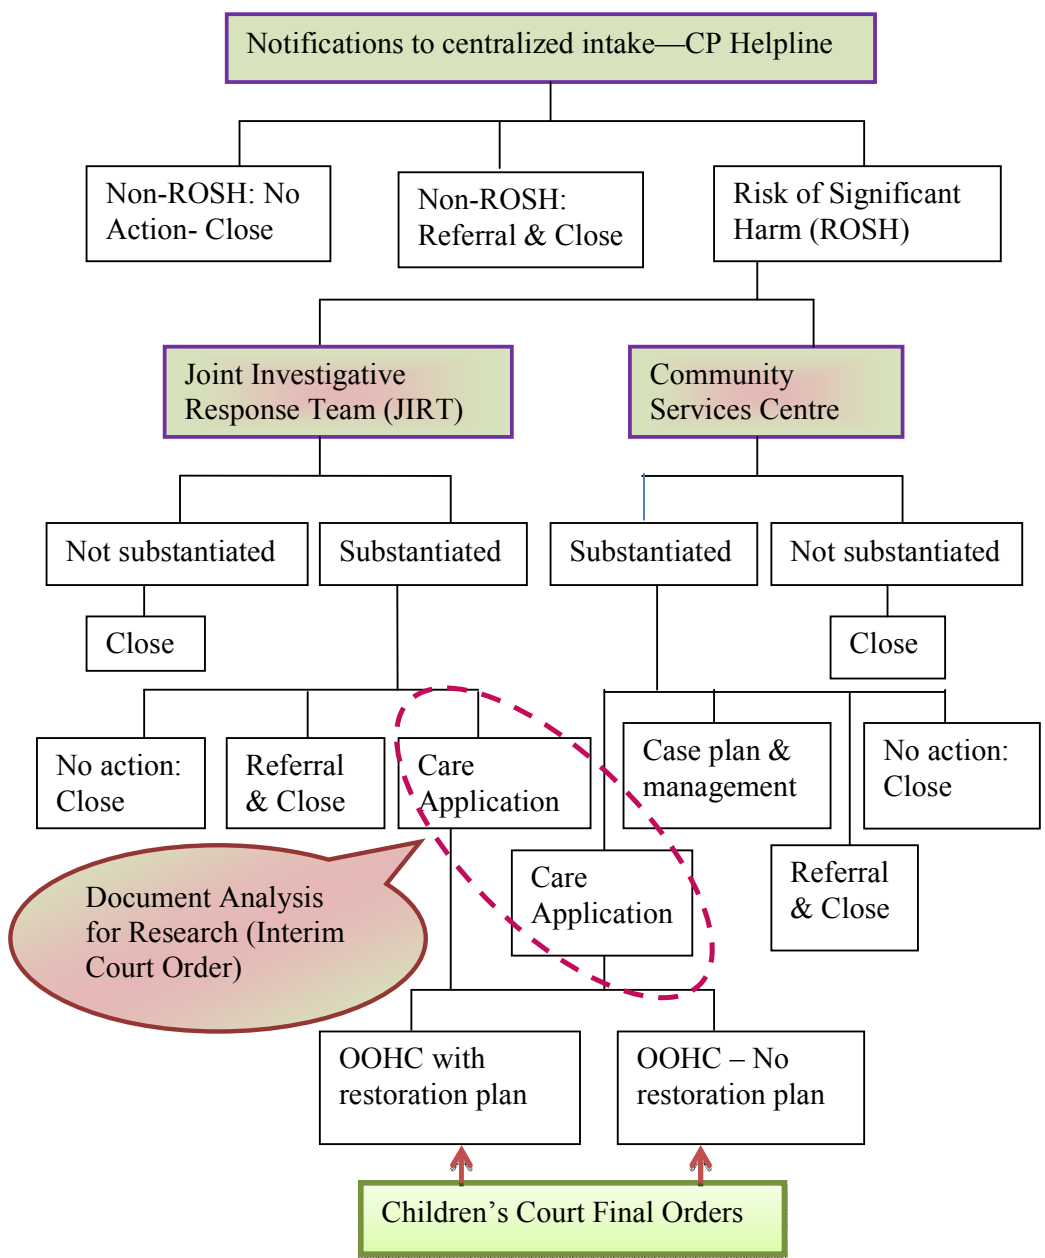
Notifications to centralized intake—CP Helpline

Non-ROSH: No Action- Close

Non-ROSH: Referral & Close

Risk of Significant Harm (ROSH)

Joint Investigative Response Team (JIRT)

Community Services Centre

Not substantiated

Substantiated

Substantiated

Not substantiated

Close

Close

No action: Close

Referral & Close

Care Application

Case plan & management

No action: Close

Care Application

Referral & Close

Document Analysis for Research (Interim Court Order)

OOHC with restoration plan

OOHC – No restoration plan

Children's Court Final Orders